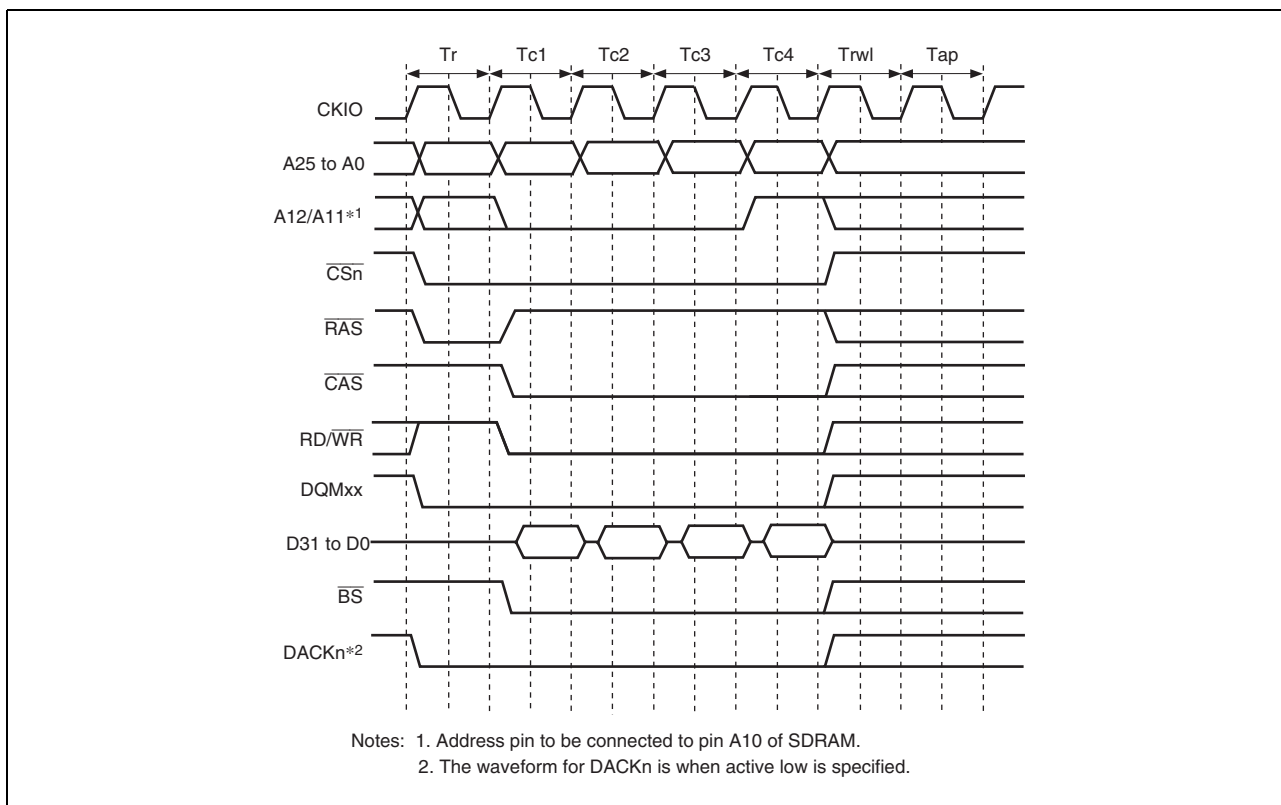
Tr Tc1 Tc2 Tc3 Tc4 Trwl Tap

CKIO

A25 to A0

A12/A11*1

$\overline{CSn}$

$\overline{RAS}$

$\overline{CAS}$

RD/$\overline{WR}$

DQMxx

D31 to D0

$\overline{BS}$

DACKn*2

Notes: 1. Address pin to be connected to pin A10 of SDRAM.
2. The waveform for DACKn is when active low is specified.